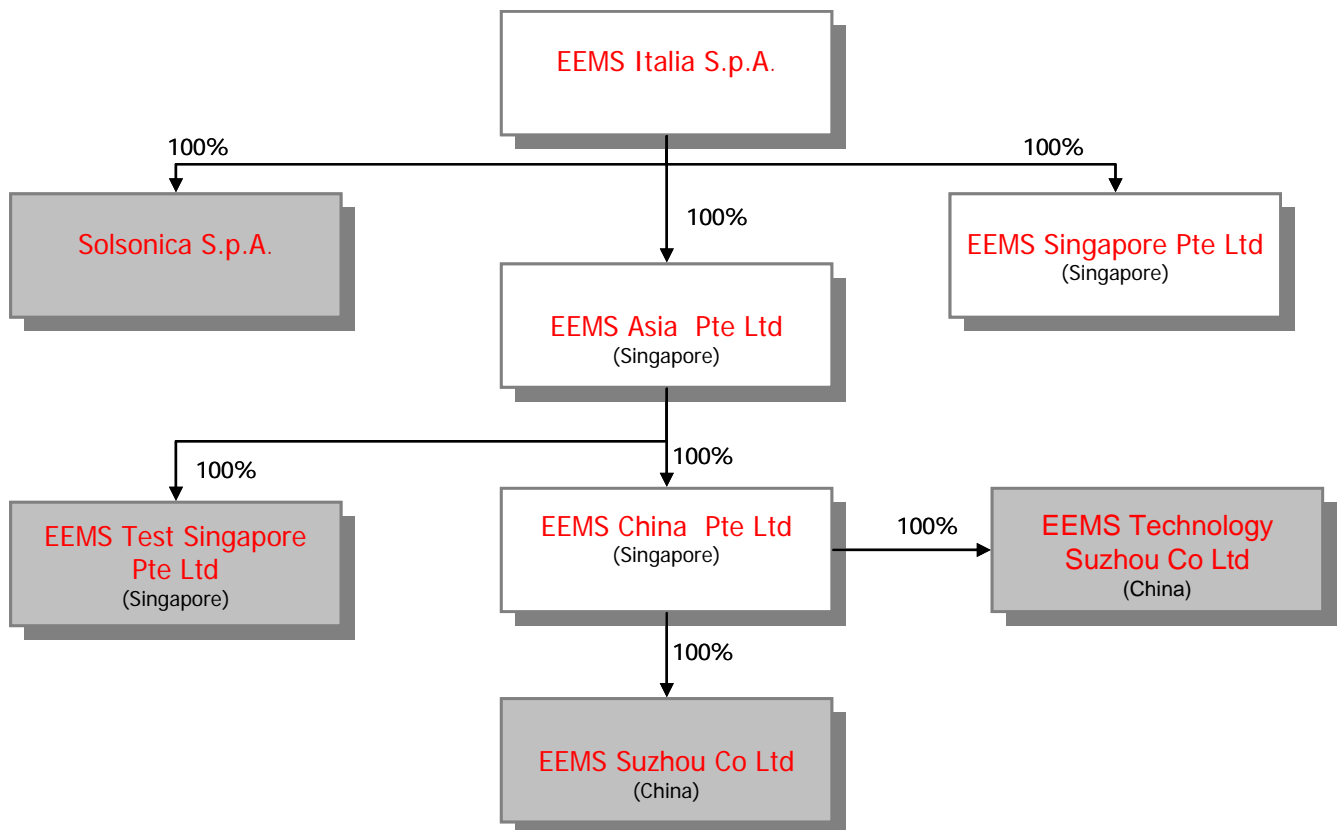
EEMS Italia S.p.A.

100%

100%

100%

Solsonica S.p.A.

EEMS Singapore Pte Ltd
(Singapore)

EEMS Asia Pte Ltd
(Singapore)

100%

100%

EEMS Test Singapore Pte Ltd
(Singapore)

EEMS China Pte Ltd
(Singapore)

100%

EEMS Technology Suzhou Co Ltd
(China)

100%

EEMS Suzhou Co Ltd
(China)